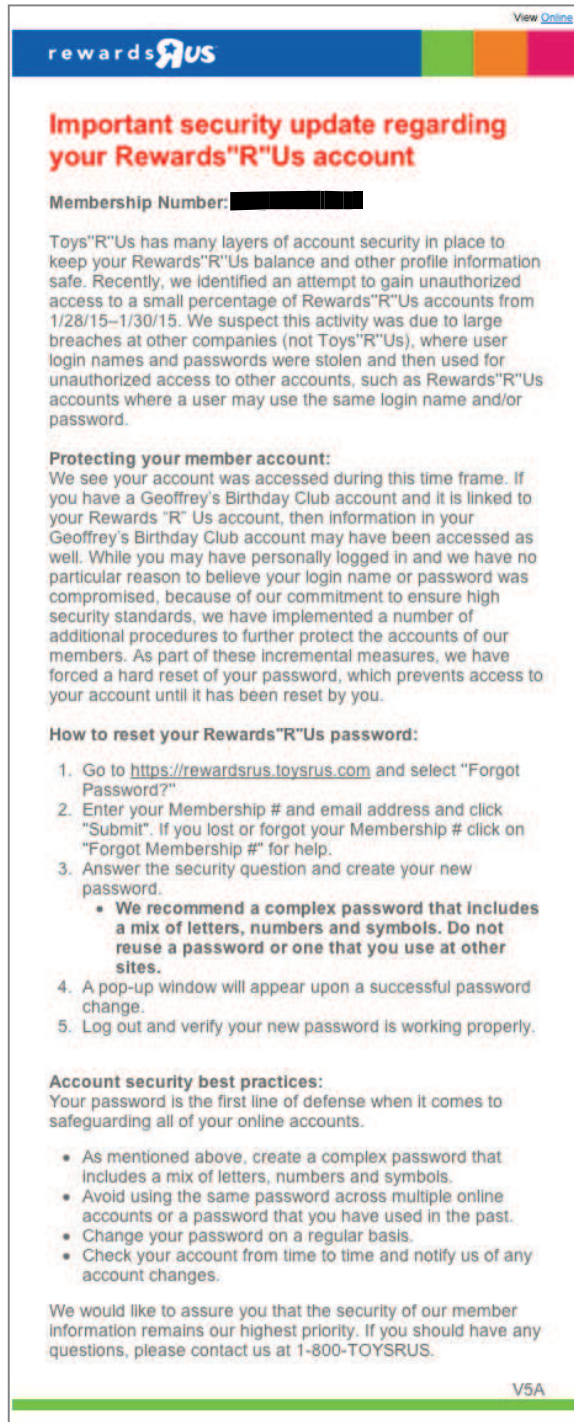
View Online

rewards R US

Important security update regarding your Rewards"R"Us account

Membership Number: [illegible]

Toys"R"Us has many layers of account security in place to keep your Rewards"R"Us balance and other profile information safe. Recently, we identified an attempt to gain unauthorized access to a small percentage of Rewards"R"Us accounts from 1/28/15–1/30/15. We suspect this activity was due to large breaches at other companies (not Toys"R"Us), where user login names and passwords were stolen and then used for unauthorized access to other accounts, such as Rewards"R"Us accounts where a user may use the same login name and/or password.

Protecting your member account:
We see your account was accessed during this time frame. If you have a Geoffrey's Birthday Club account and it is linked to your Rewards "R" Us account, then information in your Geoffrey's Birthday Club account may have been accessed as well. While you may have personally logged in and we have no particular reason to believe your login name or password was compromised, because of our commitment to ensure high security standards, we have implemented a number of additional procedures to further protect the accounts of our members. As part of these incremental measures, we have forced a hard reset of your password, which prevents access to your account until it has been reset by you.

How to reset your Rewards"R"Us password:

1. Go to https://rewardsrus.toysrus.com and select "Forgot Password?"
2. Enter your Membership # and email address and click "Submit". If you lost or forgot your Membership # click on "Forgot Membership #" for help.
3. Answer the security question and create your new password.
 • We recommend a complex password that includes a mix of letters, numbers and symbols. Do not reuse a password or one that you use at other sites.
4. A pop-up window will appear upon a successful password change.
5. Log out and verify your new password is working properly.

Account security best practices:
Your password is the first line of defense when it comes to safeguarding all of your online accounts.

• As mentioned above, create a complex password that includes a mix of letters, numbers and symbols.
• Avoid using the same password across multiple online accounts or a password that you have used in the past.
• Change your password on a regular basis.
• Check your account from time to time and notify us of any account changes.

We would like to assure you that the security of our member information remains our highest priority. If you should have any questions, please contact us at 1-800-TOYSRUS.

V5A